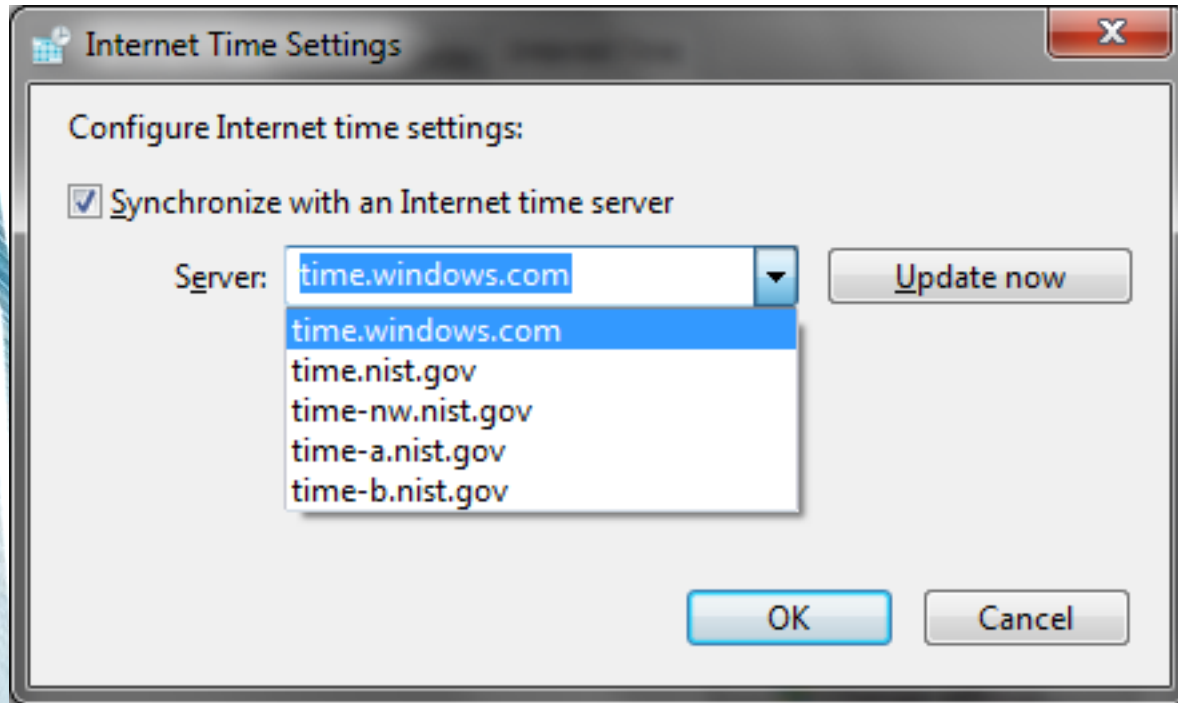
Internet Time Settings

Configure Internet time settings:

Synchronize with an Internet time server

Server: time.windows.com

Update now

time.windows.com
time.nist.gov
time-nw.nist.gov
time-a.nist.gov
time-b.nist.gov

OK

Cancel